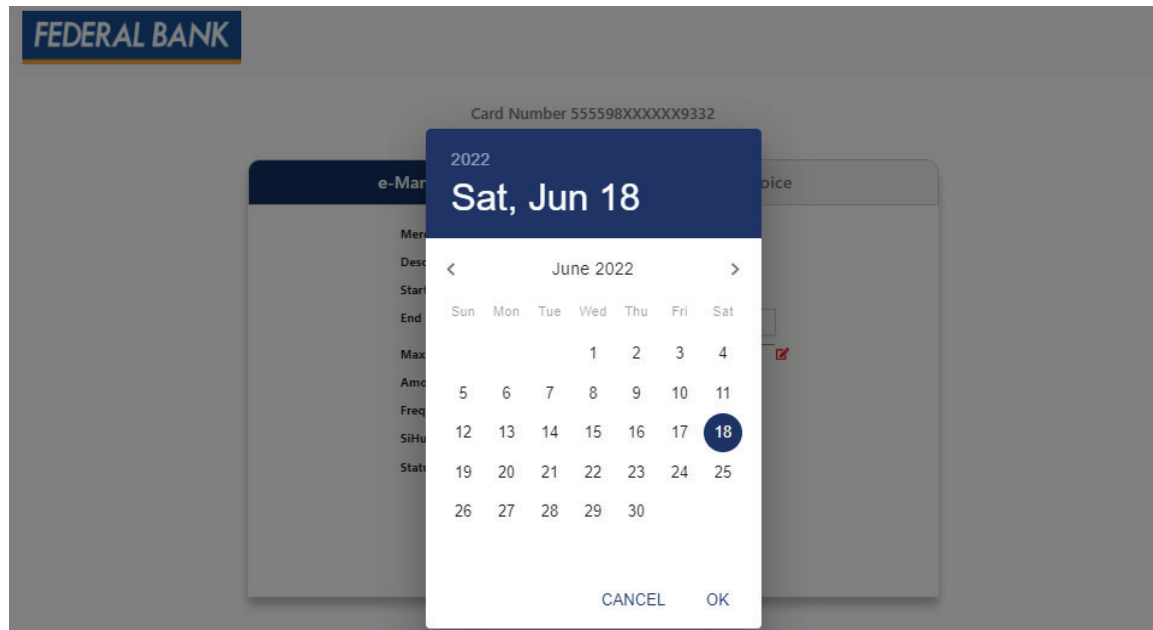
FEDERAL BANK

Card Number 555598XXXXXX9332

e-Mar

oice

Mer
Desc
Start
End
Max
Amo
Freq
SiHu
Statu

2022
Sat, Jun 18

June 2022

| Sun | Mon | Tue | Wed | Thu | Fri | Sat |
|---|---|---|---|---|---|---|
| | | | 1 | 2 | 3 | 4 |
| 5 | 6 | 7 | 8 | 9 | 10 | 11 |
| 12 | 13 | 14 | 15 | 16 | 17 | 18 |
| 19 | 20 | 21 | 22 | 23 | 24 | 25 |
| 26 | 27 | 28 | 29 | 30 | | |

CANCEL OK